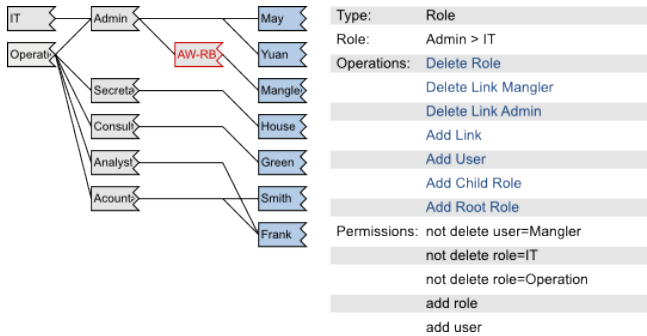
IT
Operati
Admin
AW-RB
Secreta
Consult
Analyst
Acount
May
Yuan
Mangle
House
Green
Smith
Frank

| | |
|---|---|
| Type: | Role |
| Role: | Admin > IT |
| Operations: | Delete Role |
| | Delete Link Mangler |
| | Delete Link Admin |
| | Add Link |
| | Add User |
| | Add Child Role |
| | Add Root Role |
| Permissions: | not delete user=Mangler |
| | not delete role=IT |
| | not delete role=Operation |
| | add role |
| | add user |